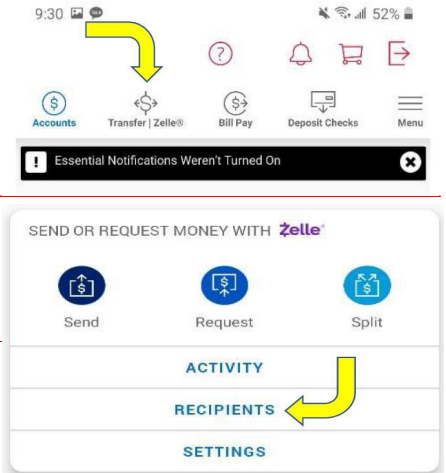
9:30

52%

Accounts

Transfer | Zelle®

Bill Pay

Deposit Checks

Menu

Essential Notifications Weren't Turned On

SEND OR REQUEST MONEY WITH Zelle®

Send

Request

Split

ACTIVITY

RECIPIENTS

SETTINGS